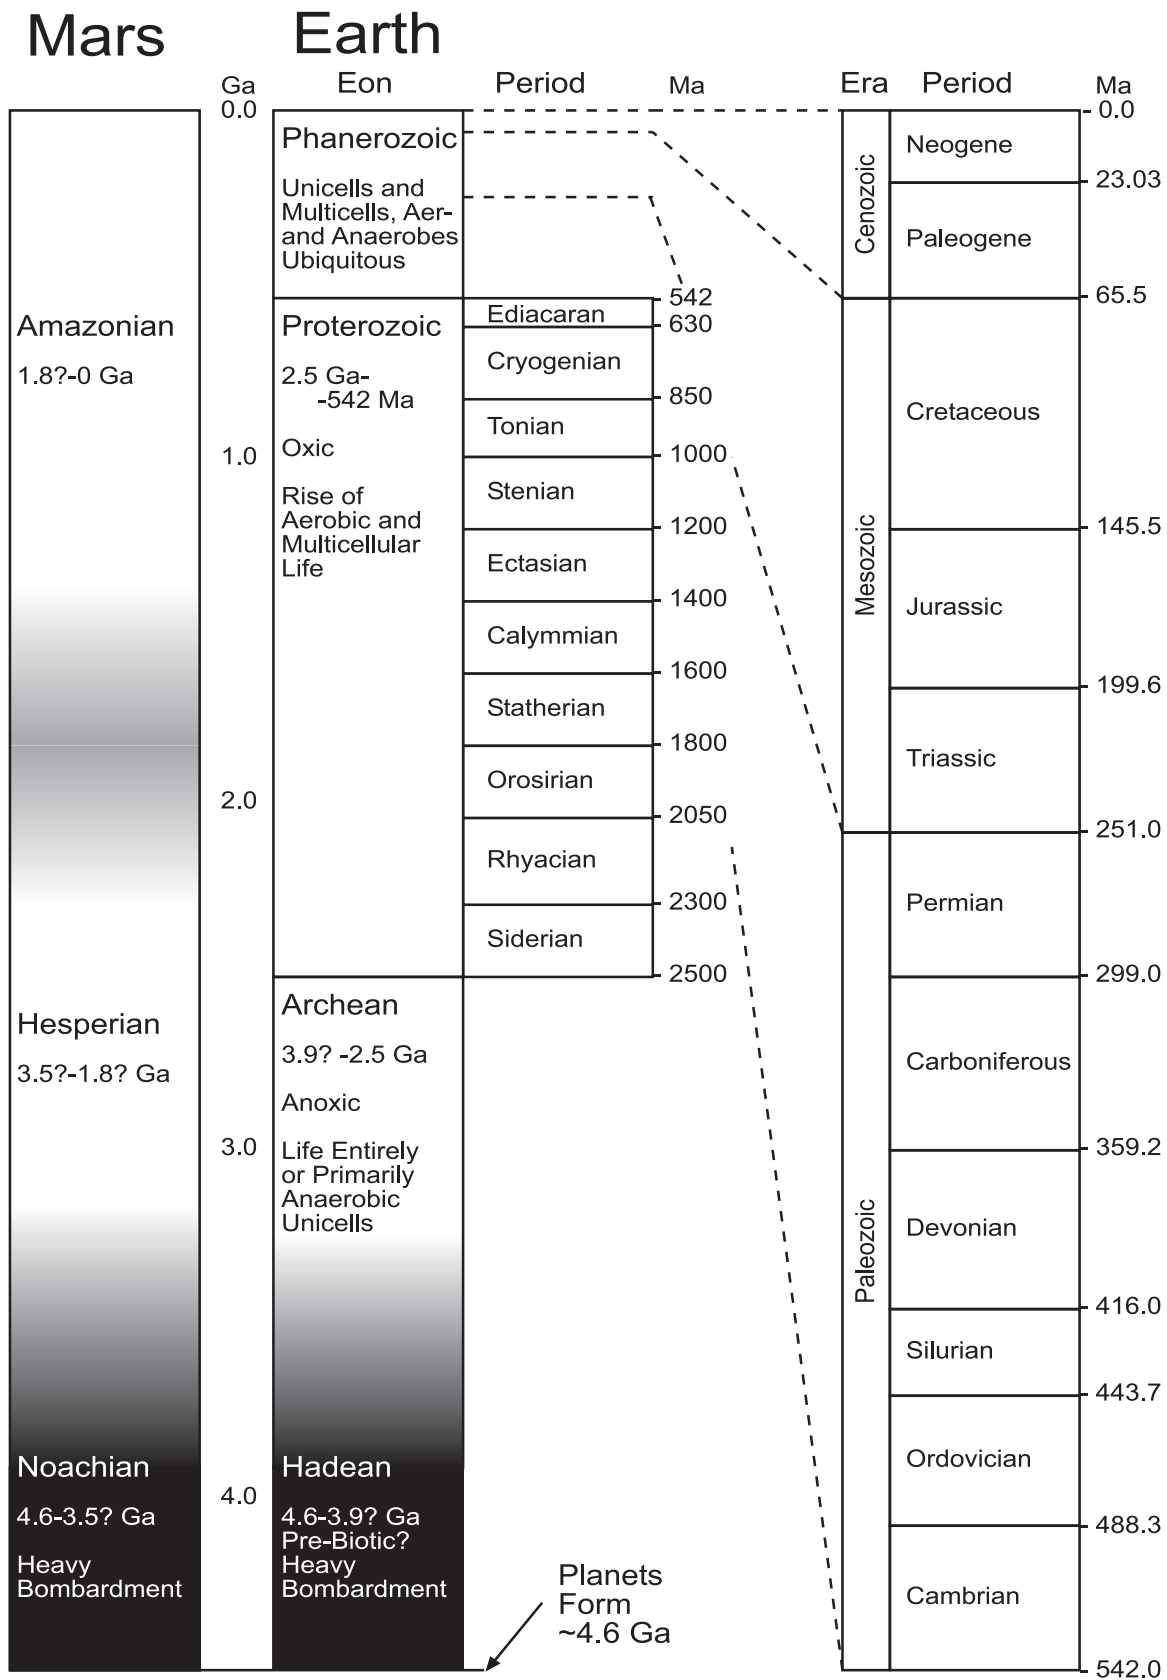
Mars

Earth

Ga
0.0
1.0
2.0
3.0
4.0

Eon

Period

Ma

Era

Period

Ma

Amazonian
1.8?-0 Ga

Hesperian
3.5?-1.8? Ga

Noachian
4.6-3.5? Ga
Heavy Bombardment

Phanerozoic
Unicells and Multicells, Aer- and Anaerobes Ubiquitous

Proterozoic
2.5 Ga- -542 Ma
Oxic
Rise of Aerobic and Multicellular Life

Archean
3.9? -2.5 Ga
Anoxic
Life Entirely or Primarily Anaerobic Unicells

Hadean
4.6-3.9? Ga
Pre-Biotic?
Heavy Bombardment

Ediacaran
Cryogenian
Tonian
Stenian
Ectasian
Calymmian
Statherian
Orosirian
Rhyacian
Siderian

542
630
850
1000
1200
1400
1600
1800
2050
2300
2500

Planets Form ~4.6 Ga

Cenozoic
Mesozoic
Paleozoic

Neogene
Paleogene
Cretaceous
Jurassic
Triassic
Permian
Carboniferous
Devonian
Silurian
Ordovician
Cambrian

0.0
23.03
65.5
145.5
199.6
251.0
299.0
359.2
416.0
443.7
488.3
542.0